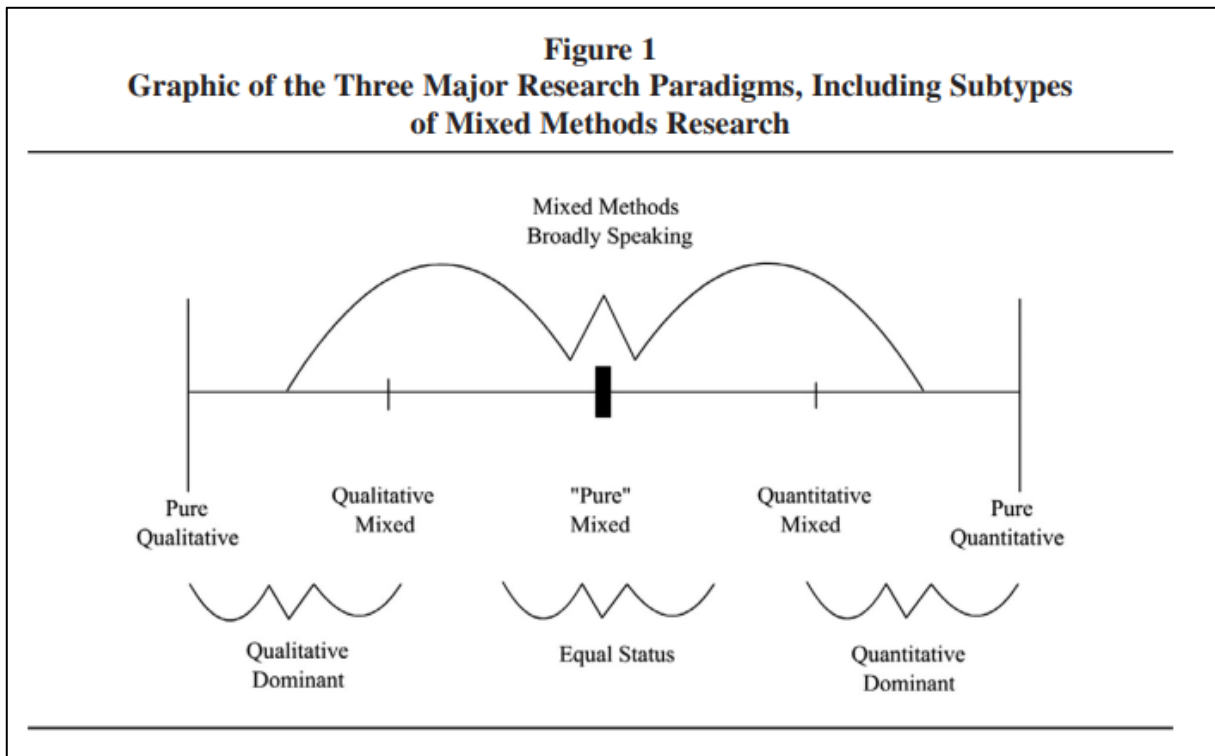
Figure 1
Graphic of the Three Major Research Paradigms, Including Subtypes of Mixed Methods Research

Mixed Methods
Broadly Speaking

Pure
Qualitative

Qualitative
Mixed

"Pure"
Mixed

Quantitative
Mixed

Pure
Quantitative

Qualitative
Dominant

Equal Status

Quantitative
Dominant